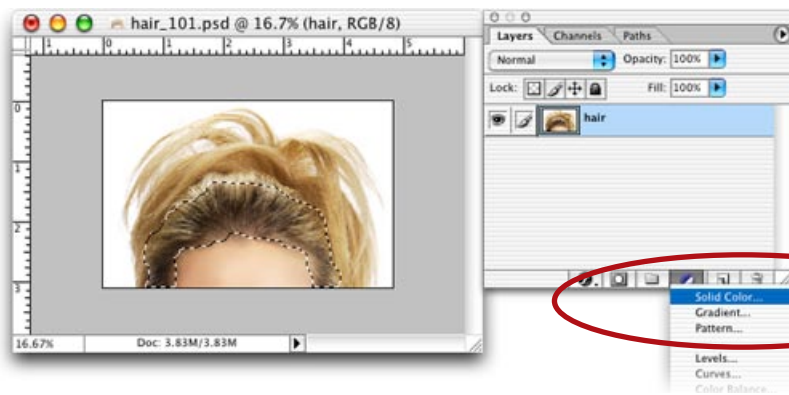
hair_101.psd @ 16.7% (hair, RGB/8)

1 2 3 4 5

0 1 2 3

16.67%

Doc: 3.83M/3.83M

Layers Channels Paths

Normal

Opacity: 100%

Lock:

Fill: 100%

hair

Solid Color...

Gradient...

Pattern...

Levels...

Curves...

Color Balance...